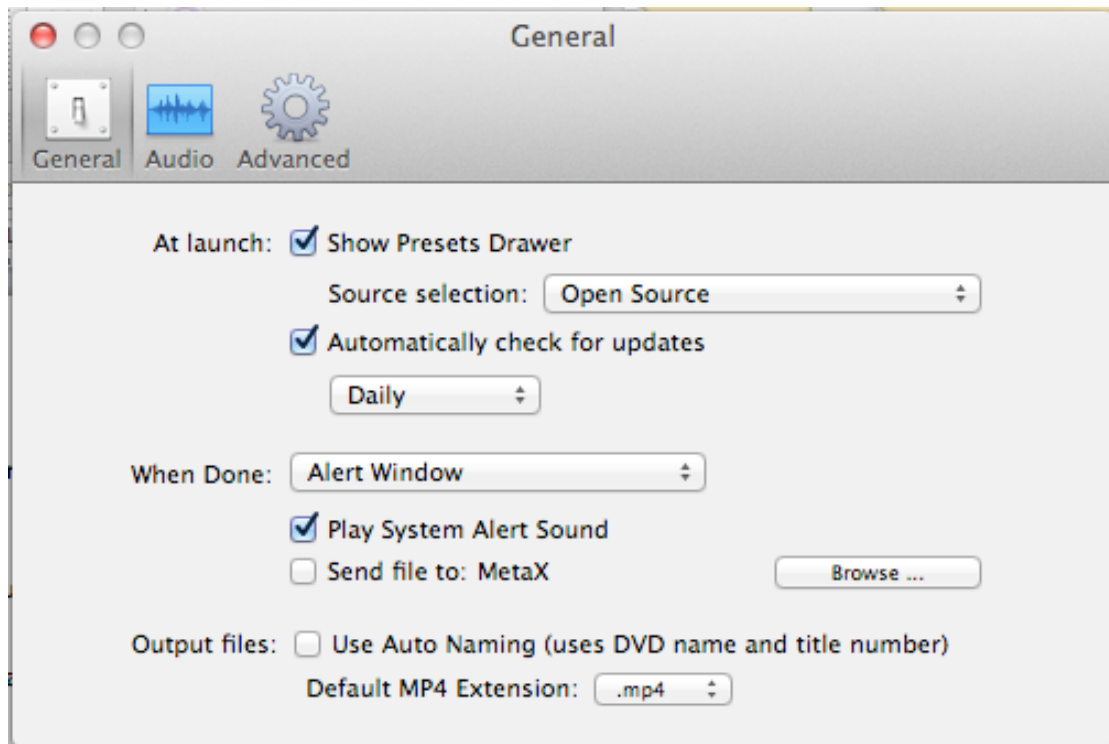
General

General Audio Advanced

At launch: Show Presets Drawer

Source selection: Open Source

Automatically check for updates

Daily

When Done: Alert Window

Play System Alert Sound

Send file to: MetaX

Browse ...

Output files: Use Auto Naming (uses DVD name and title number)

Default MP4 Extension: .mp4